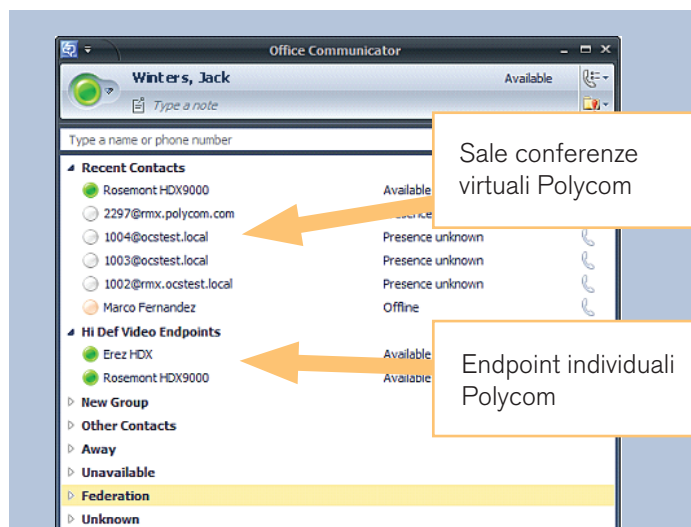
Office Communicator

Winters, Jack

Available

Type a note

Type a name or phone number

Recent Contacts

Rosemont HDX9000 Available

2297@rmx.polycom.com Presence

1004@ocstest.local Presence unknown

1003@ocstest.local Presence unknown

1002@rmx.ocstest.local Presence unknown

Marco Fernandez Offline

Hi Def Video Endpoints

Erez HDX Available

Rosemont HDX9000 Available

New Group

Other Contacts

Away

Unavailable

Federation

Unknown

Sale conferenze virtuali Polycom

Endpoint individuali Polycom